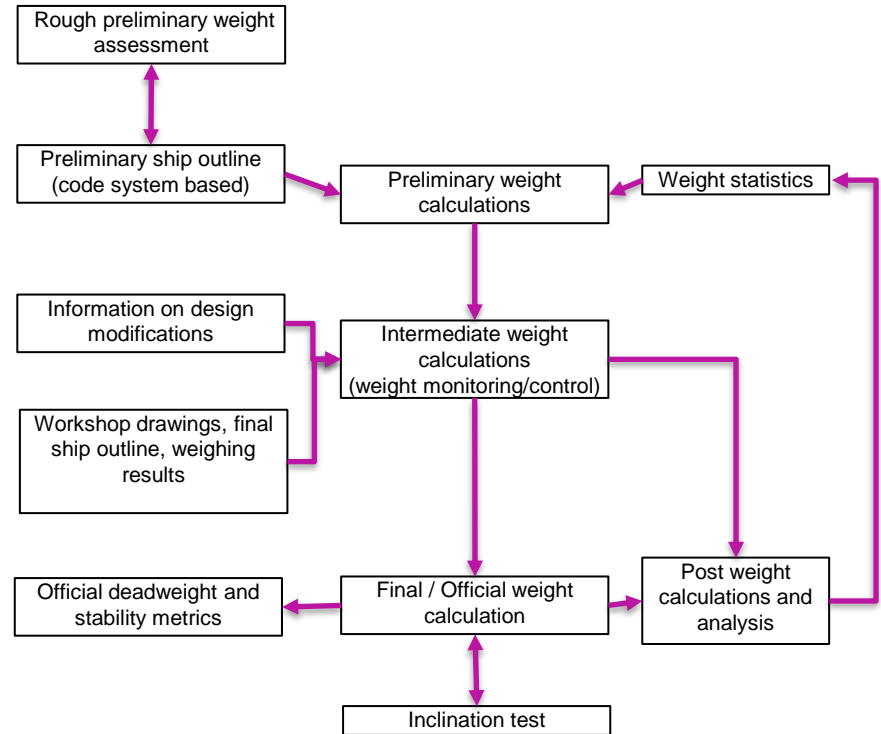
Rough preliminary weight assessment

Preliminary ship outline (code system based)

Preliminary weight calculations

Weight statistics

Information on design modifications

Intermediate weight calculations (weight monitoring/control)

Workshop drawings, final ship outline, weighing results

Official deadweight and stability metrics

Final / Official weight calculation

Post weight calculations and analysis

Inclination test